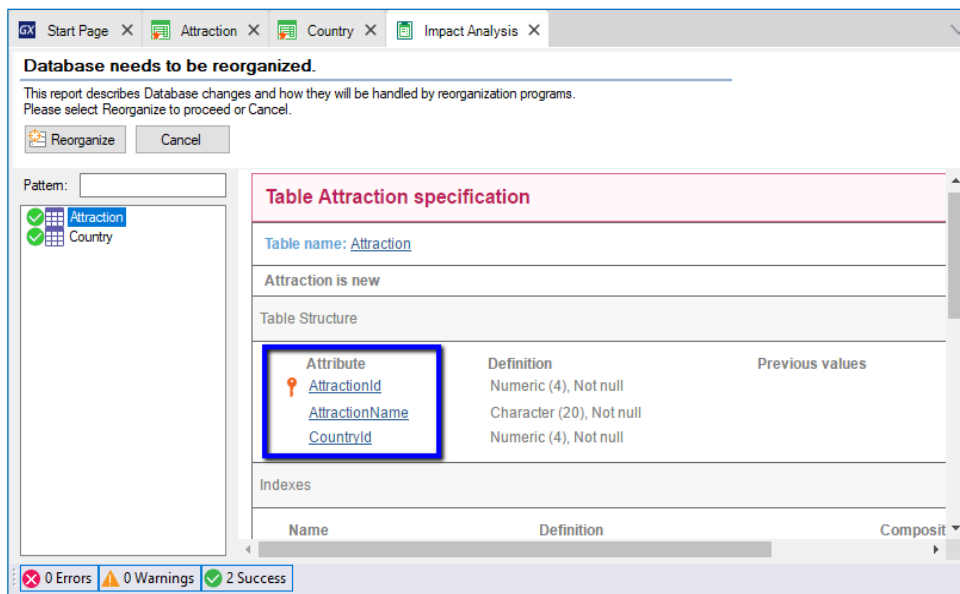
GX Start Page ✕ Attraction ✕ Country ✕ Impact Analysis ✕

Database needs to be reorganized.

This report describes Database changes and how they will be handled by reorganization programs.
Please select Reorganize to proceed or Cancel.

Reorganize Cancel

Pattern:

Attraction
Country

Table Attraction specification

Table name: Attraction

Attraction is new

Table Structure

| Attribute | Definition | Previous values |
|---|---|---|
| AttractionId | Numeric (4), Not null | |
| AttractionName | Character (20), Not null | |
| CountryId | Numeric (4), Not null | |

Indexes

Name Definition Composit

0 Errors 0 Warnings 2 Success